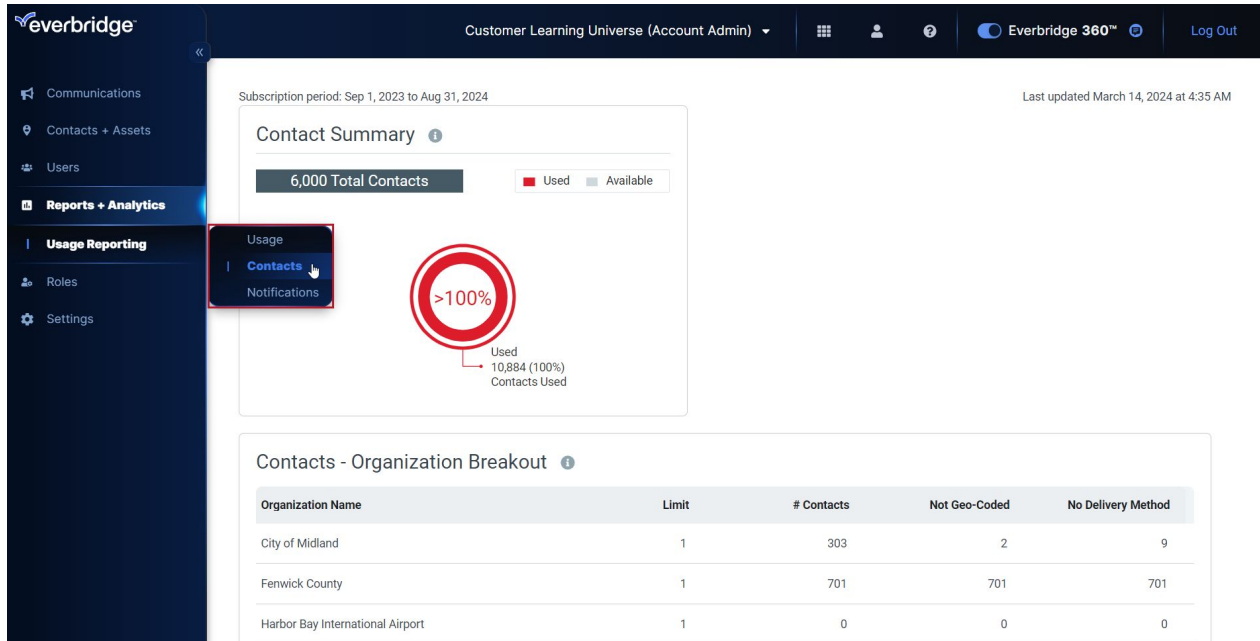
everbridge

«

Customer Learning Universe (Account Admin)

Everbridge 360™

Log Out

Communications

Contacts + Assets

Users

Reports + Analytics

Usage Reporting

Roles

Settings

Usage

Contacts

Notifications

Subscription period: Sep 1, 2023 to Aug 31, 2024

Last updated March 14, 2024 at 4:35 AM

Contact Summary

6,000 Total Contacts

Used Available

>100%

Used
10,884 (100%)
Contacts Used

Contacts - Organization Breakout

| Organization Name | Limit | # Contacts | Not Geo-Coded | No Delivery Method |
|---|---|---|---|---|
| City of Midland | 1 | 303 | 2 | 9 |
| Fenwick County | 1 | 701 | 701 | 701 |
| Harbor Bay International Airport | 1 | 0 | 0 | 0 |